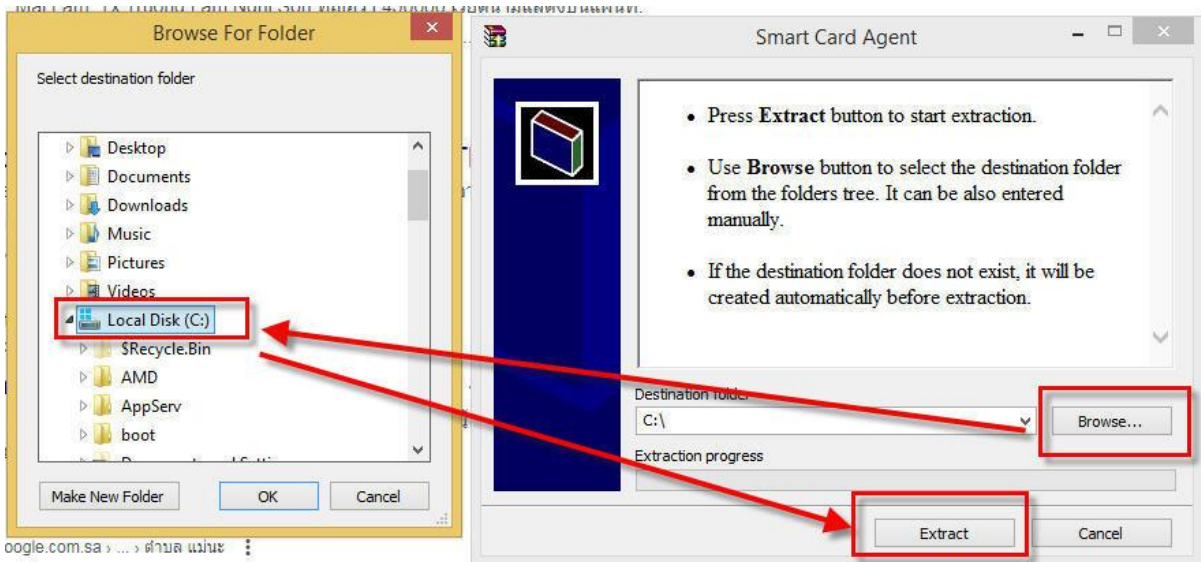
Browse For Folder

Select destination folder

Desktop
Documents
Downloads
Music
Pictures
Videos
Local Disk (C:)
$Recycle.Bin
AMD
AppServ
boot

Make New Folder
OK
Cancel

oogle.com.sa › ... › ตำบล แม่นะ

Smart Card Agent

• Press **Extract** button to start extraction.

• Use **Browse** button to select the destination folder from the folders tree. It can be also entered manually.

• If the destination folder does not exist, it will be created automatically before extraction.

Destination folder
C:\
Browse...
Extraction progress

Extract
Cancel